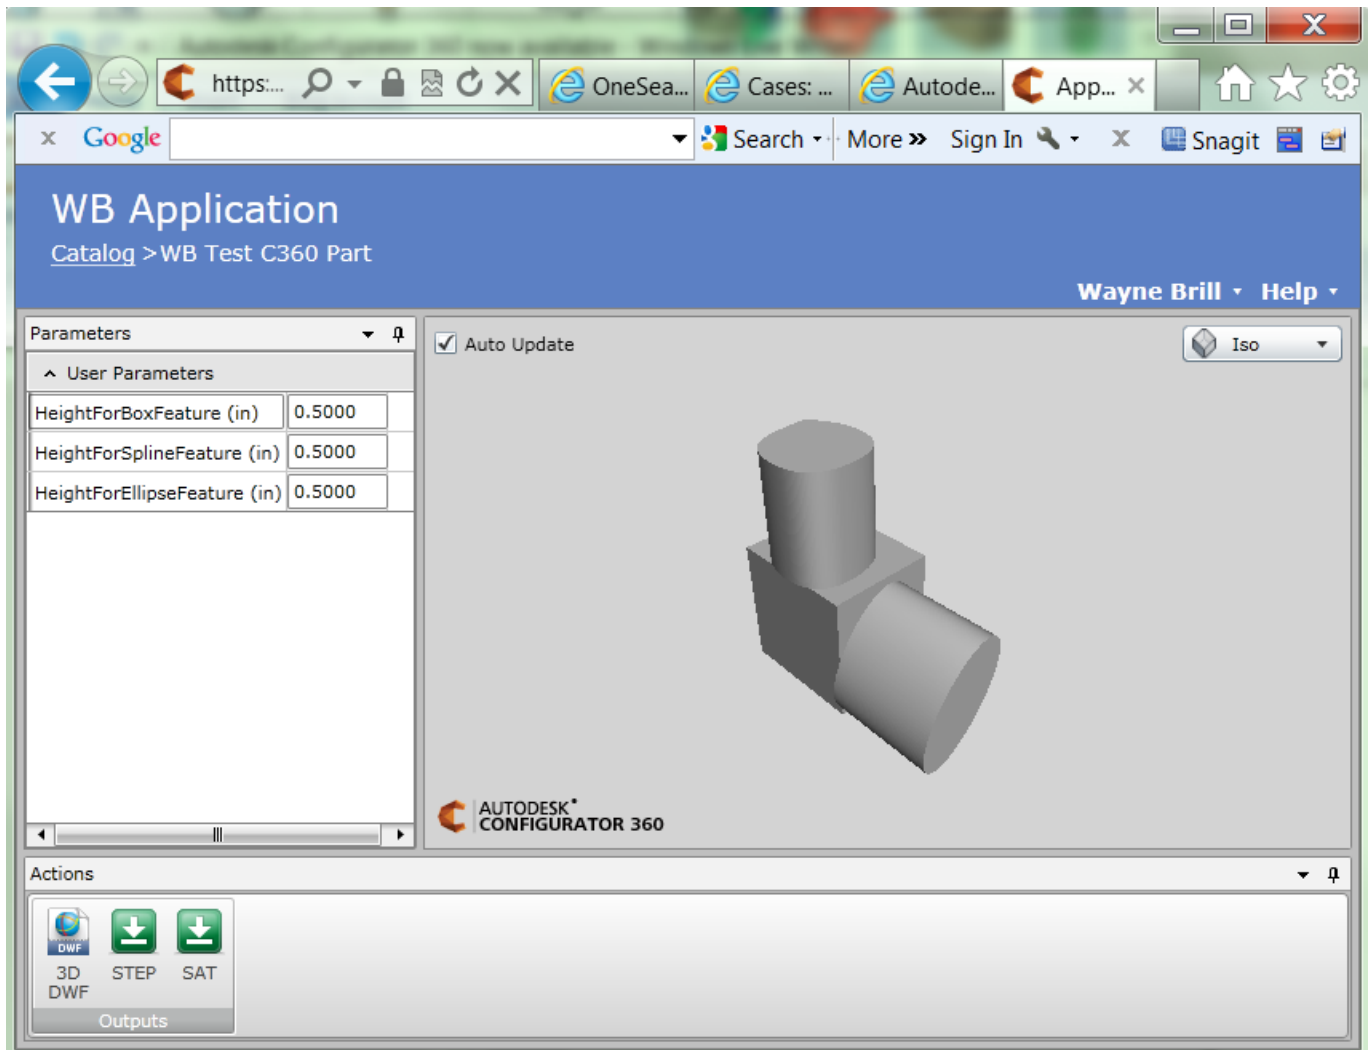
https:...

OneSea...

Cases: ...

Autode...

App...

Google

Search

More »

Sign In

Snagit

WB Application

Catalog >WB Test C360 Part

Wayne Brill

Help

Parameters

User Parameters

| HeightForBoxFeature (in) | 0.5000 |
|---|---|
| HeightForSplineFeature (in) | 0.5000 |
| HeightForEllipseFeature (in) | 0.5000 |

Auto Update

Iso

AUTODESK® CONFIGURATOR 360

Actions

DWF

3D DWF

STEP

SAT

Outputs